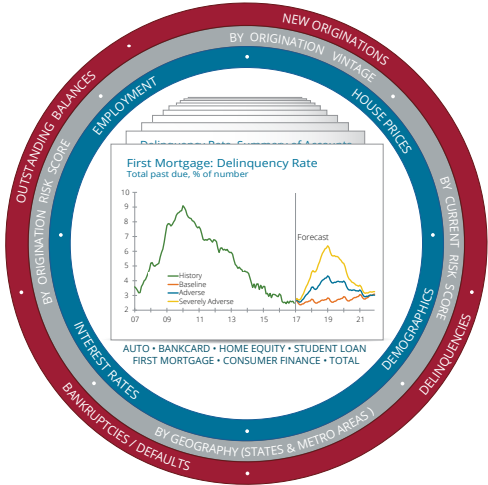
NEW ORIGINATIONS
DELINQUENCIES
BANKRUPTCIES / DEFAULTS
OUTSTANDING BALANCES
BY ORIGINATION VINTAGE
BY CURRENT RISK SCORE
BY GEOGRAPHY (STATES & METRO AREAS )
BY ORIGINATION RISK SCORE
EMPLOYMENT
HOUSE PRICES
DEMOGRAPHICS
INTEREST RATES

Delinquency Rate, Summary of Accounts

First Mortgage: Delinquency Rate
Total past due, % of number

10
9
8
7
6
5
4
3
2
07
09
11
13
15
17
19
21

Forecast

History
Baseline
Adverse
Severely Adverse

AUTO • BANKCARD • HOME EQUITY • STUDENT LOAN
FIRST MORTGAGE • CONSUMER FINANCE • TOTAL